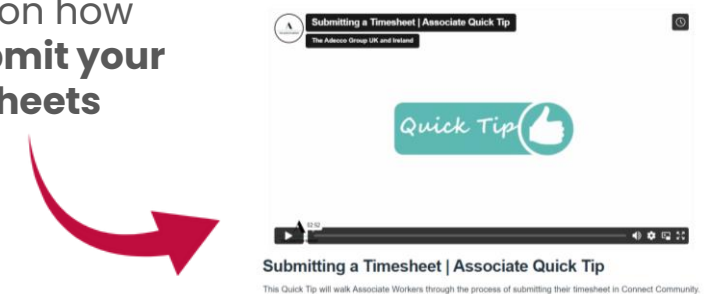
on how
omit your
heets

A
Submitting a Timesheet | Associate Quick Tip
The Adecco Group UK and Ireland

Quick Tip

02:52

Submitting a Timesheet | Associate Quick Tip

This Quick Tip will walk Associate Workers through the process of submitting their timesheet in Connect Community.